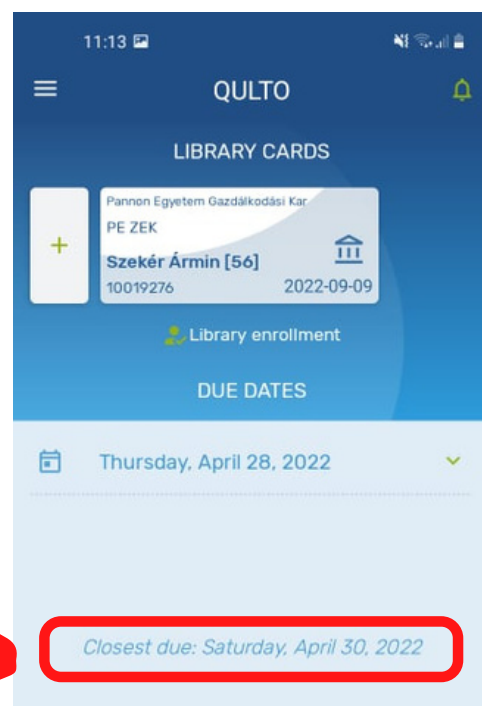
11:13

QULTO

LIBRARY CARDS

+

Pannon Egyetem Gazdálkodási Kar
PE ZEK
Szekér Ármin [56]
10019276
2022-09-09

Library enrollment

DUE DATES

Thursday, April 28, 2022

Closest due: Saturday, April 30, 2022